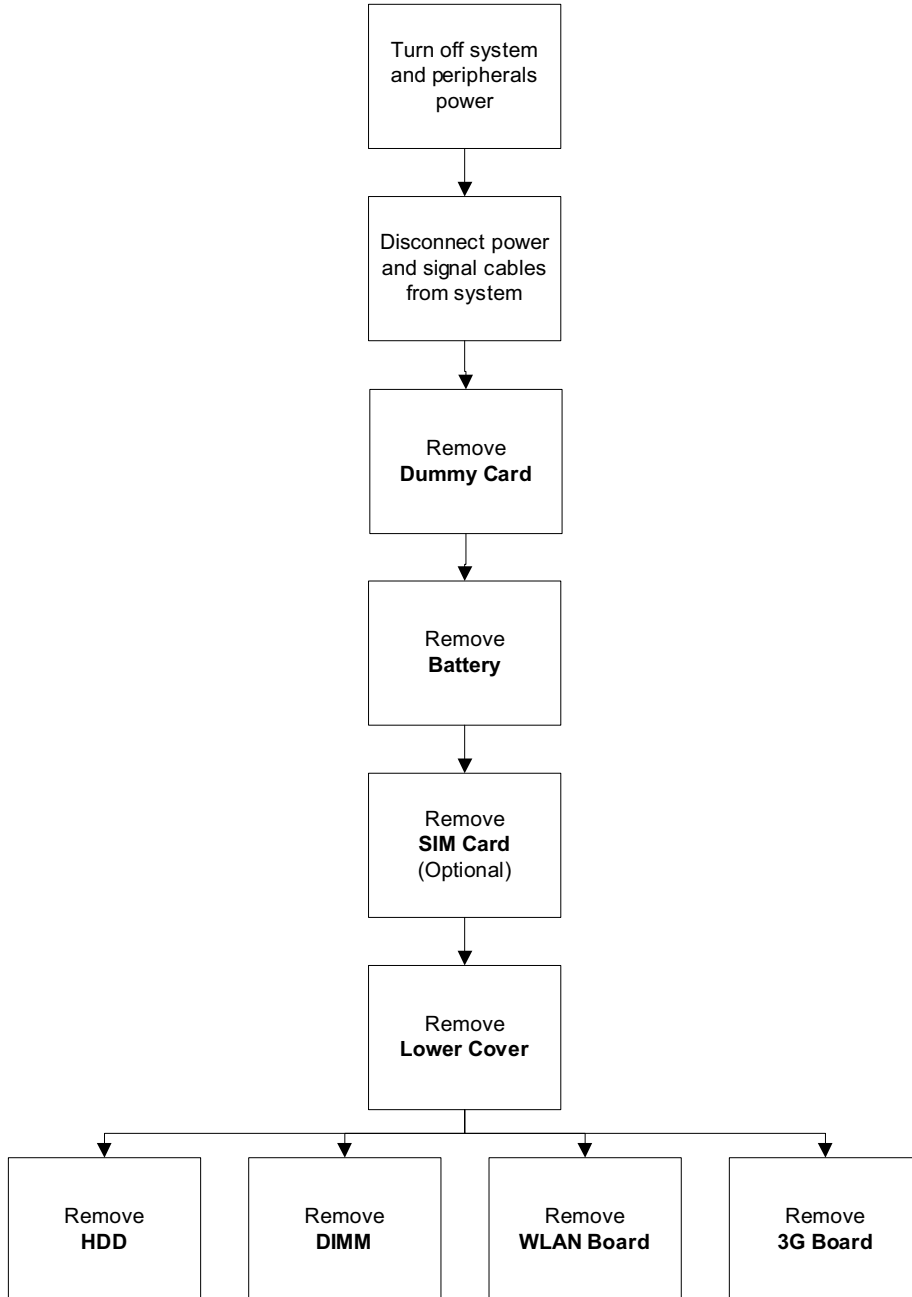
Turn off system and peripherals power

Disconnect power and signal cables from system

Remove
Dummy Card

Remove
Battery

Remove
SIM Card
(Optional)

Remove
Lower Cover

Remove
HDD

Remove
DIMM

Remove
WLAN Board

Remove
3G Board